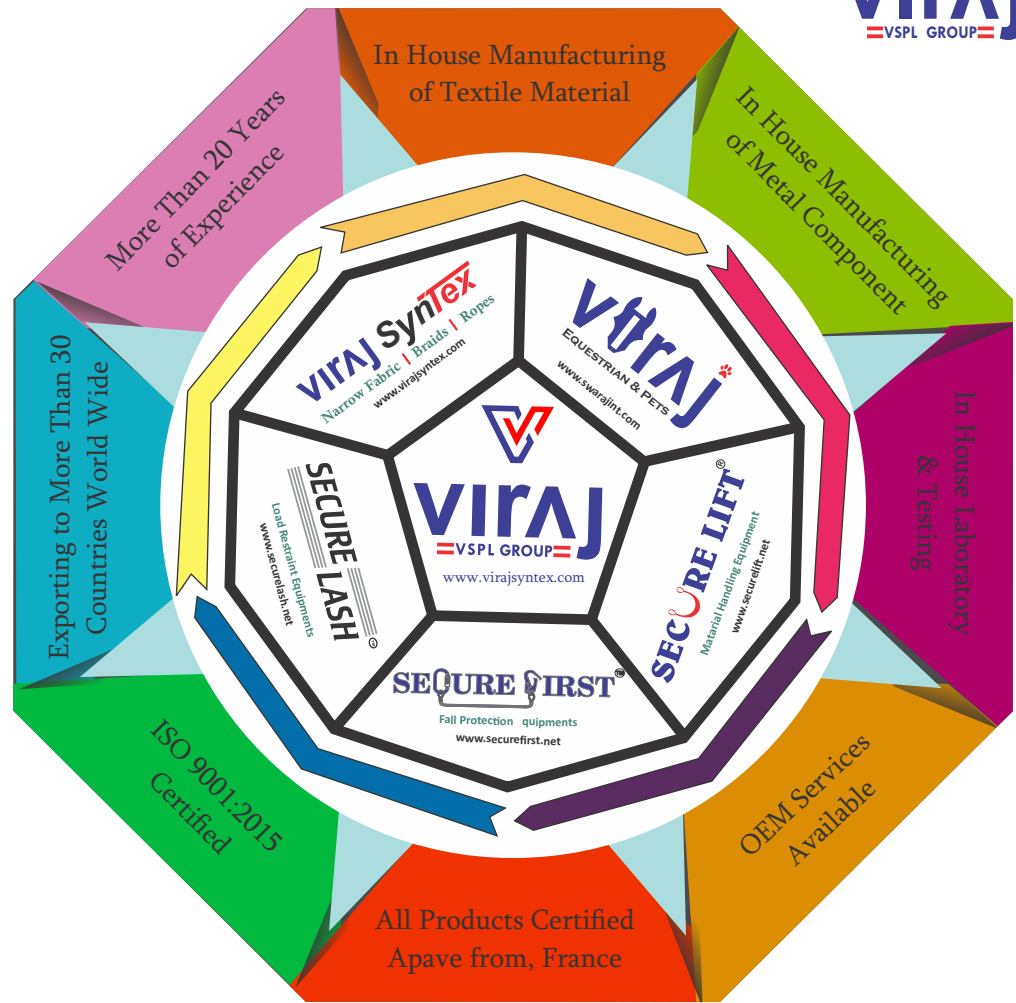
VIRAJ
VSPL GROUP

In House Manufacturing of Textile Material

In House Manufacturing of Metal Component

In House Laboratory & Testing

OEM Services Available

All Products Certified Apave from, France

ISO 9001:2015 Certified

Exporting to More Than 30 Countries World Wide

More Than 20 Years of Experience

VIRAJ SynTex
Narrow Fabric | Braids | Ropes
www.virajsyntex.com

VIRAJ
EQUESTRIAN & PETS
www.swarajint.com

SECURE LIFT®
Matarial Handling Equipment
www.securelift.net

SECURE FIRST®
Fall Protection quipments
www.securefirst.net

SECURE LASH®
Load Restraint Equipments
www.securelash.net

VIRAJ
VSPL GROUP
www.virajsyntex.com